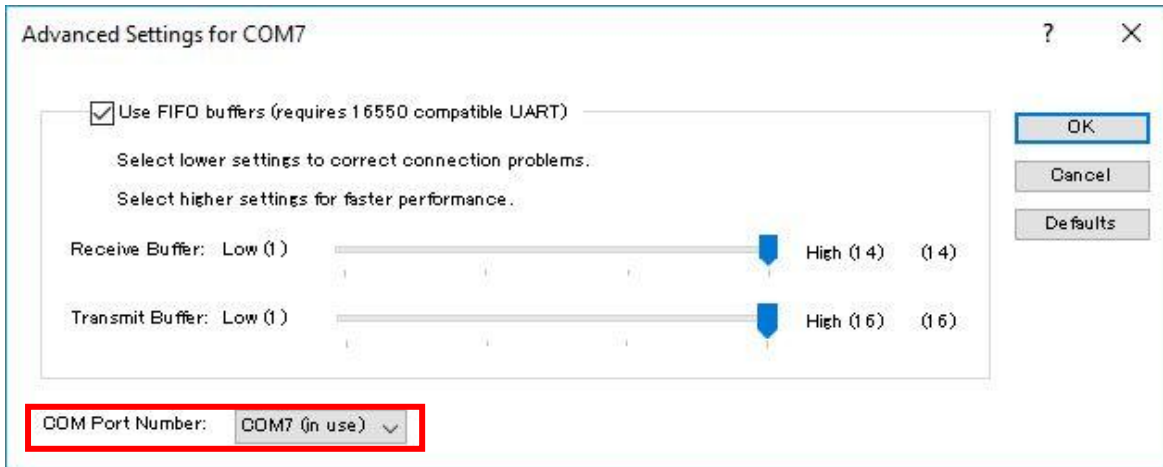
Advanced Settings for COM7

?

X

Use FIFO buffers (requires 16550 compatible UART)

Select lower settings to correct connection problems.

Select higher settings for faster performance.

Receive Buffer: Low (1) High (14) (14)

Transmit Buffer: Low (1) High (16) (16)

OK

Cancel

Defaults

COM Port Number: COM7 (in use)